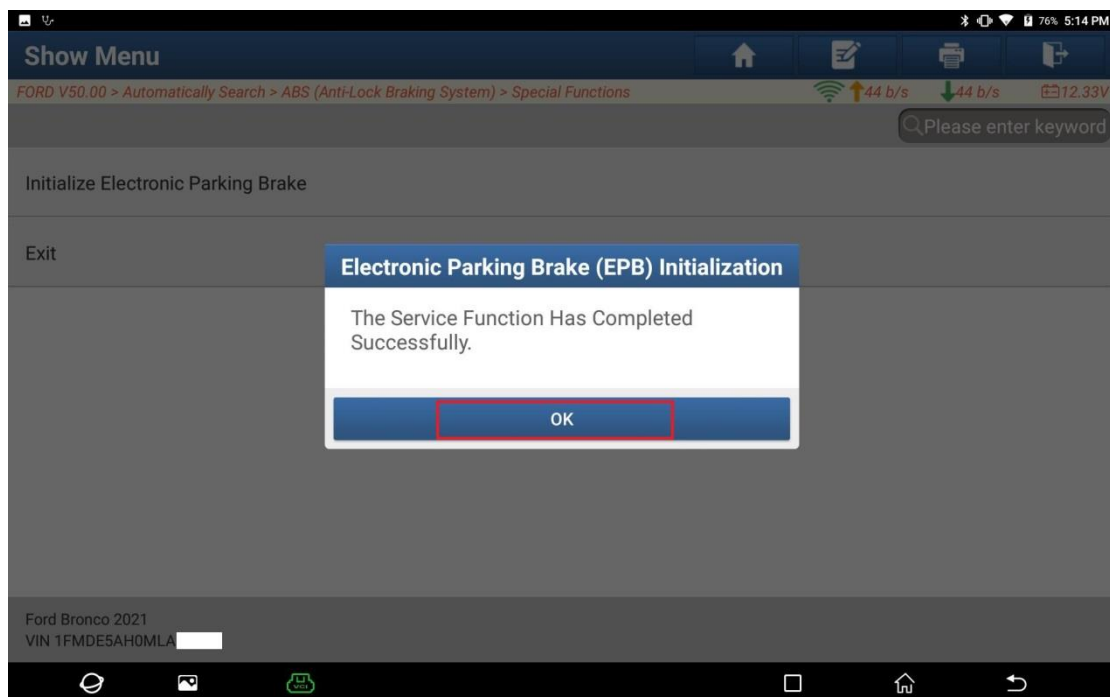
76% 5:14 PM

Show Menu

FORD V50.00 > Automatically Search > ABS (Anti-Lock Braking System) > Special Functions

44 b/s 44 b/s 12.33V

Please enter keyword

Initialize Electronic Parking Brake

Exit

Electronic Parking Brake (EPB) Initialization

The Service Function Has Completed Successfully.

OK

Ford Bronco 2021
VIN 1FMDE5AH0MLA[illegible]

VCI